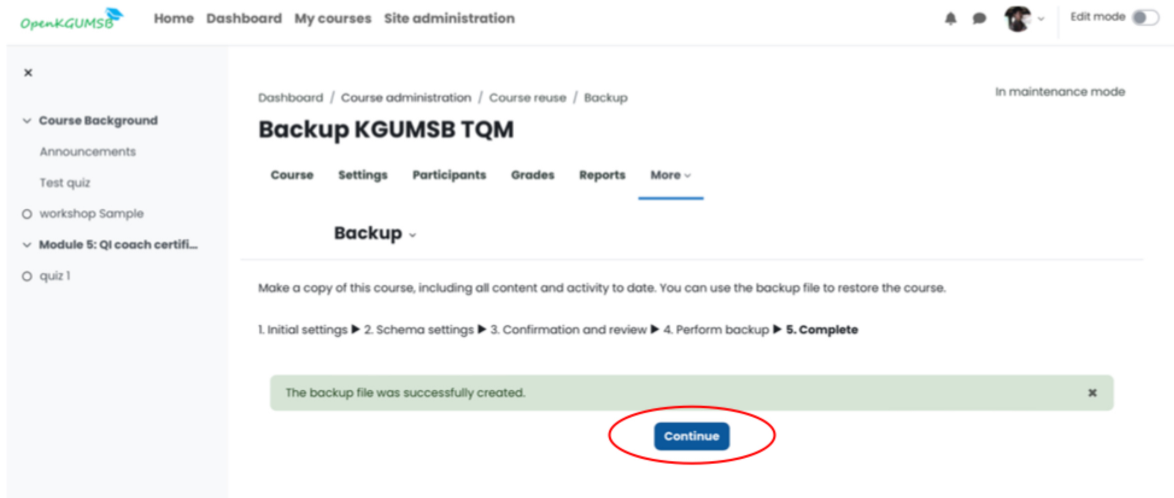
OpenKGUMSB Home Dashboard My courses Site administration

Edit mode

×

Course Background

Announcements

Test quiz

workshop Sample

Module 5: QI coach certifi...

quiz 1

Dashboard / Course administration / Course reuse / Backup

In maintenance mode

Backup KGUMSB TQM

Course Settings Participants Grades Reports More

Backup

Make a copy of this course, including all content and activity to date. You can use the backup file to restore the course.

1. Initial settings ▶ 2. Schema settings ▶ 3. Confirmation and review ▶ 4. Perform backup ▶ **5. Complete**

The backup file was successfully created. ×

Continue